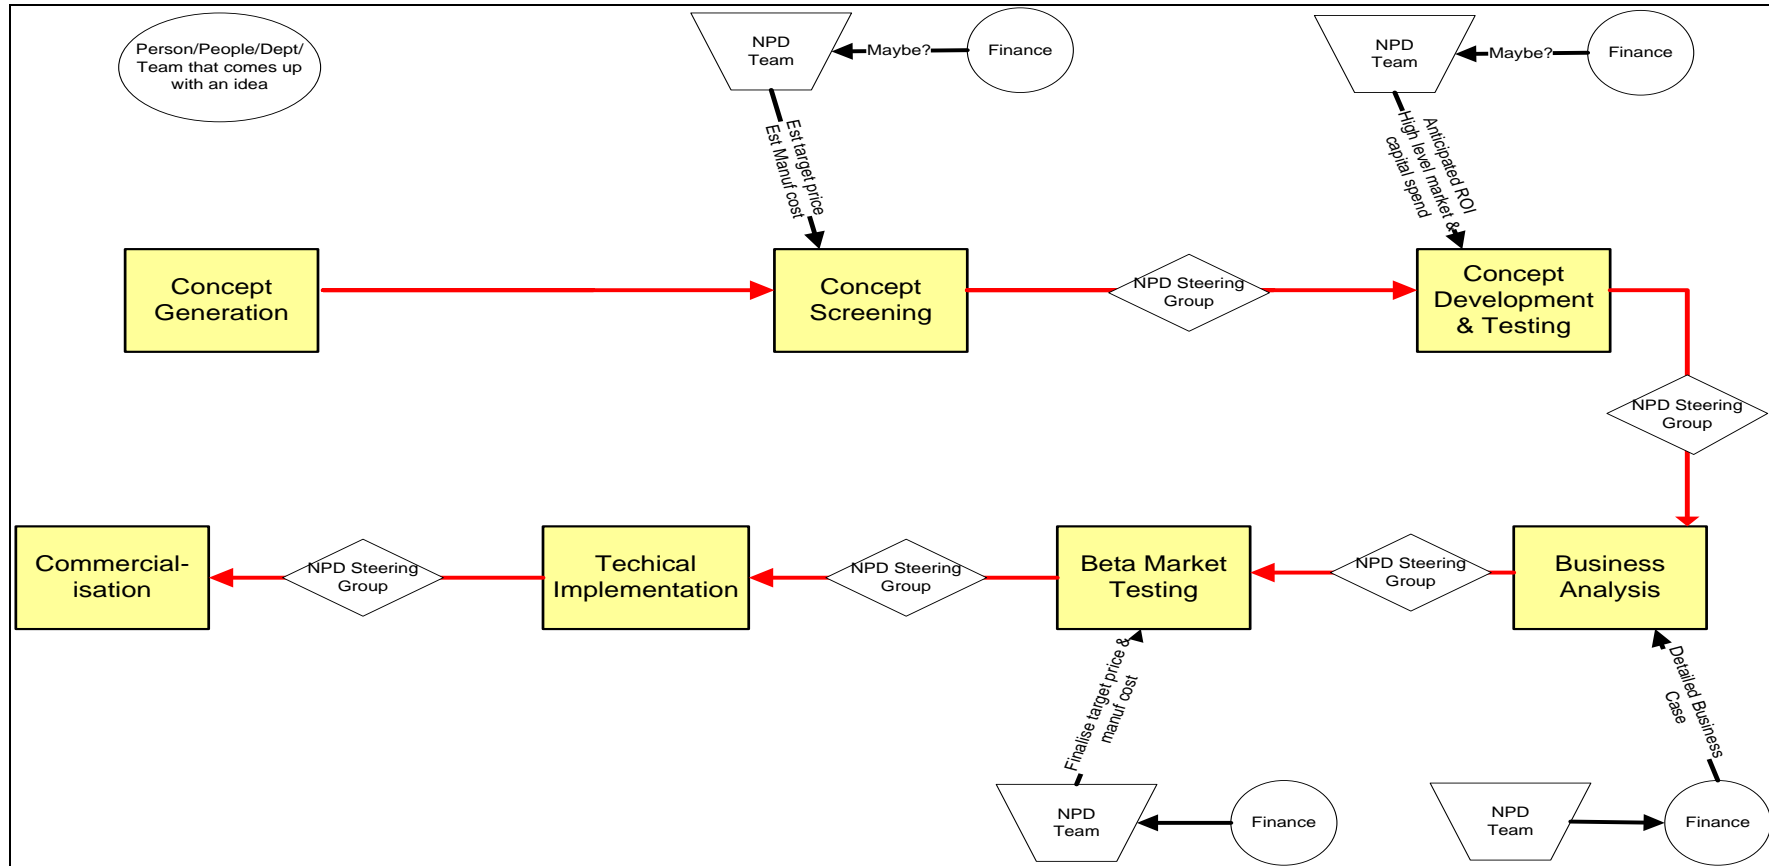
Person/People/Dept/ Team that comes up with an idea

NPD Team

Maybe?

Finance

Est target price
Est Manuf cost

NPD Team

Maybe?

Finance

Anticipated ROI
High level market & capital spend

Concept Generation

Concept Screening

NPD Steering Group

Concept Development & Testing

NPD Steering Group

Commercial-isation

NPD Steering Group

Techical Implementation

NPD Steering Group

Beta Market Testing

NPD Steering Group

Business Analysis

Finalise target price & manuf cost

Detailed Business Case

NPD Team

Finance

NPD Team

Finance